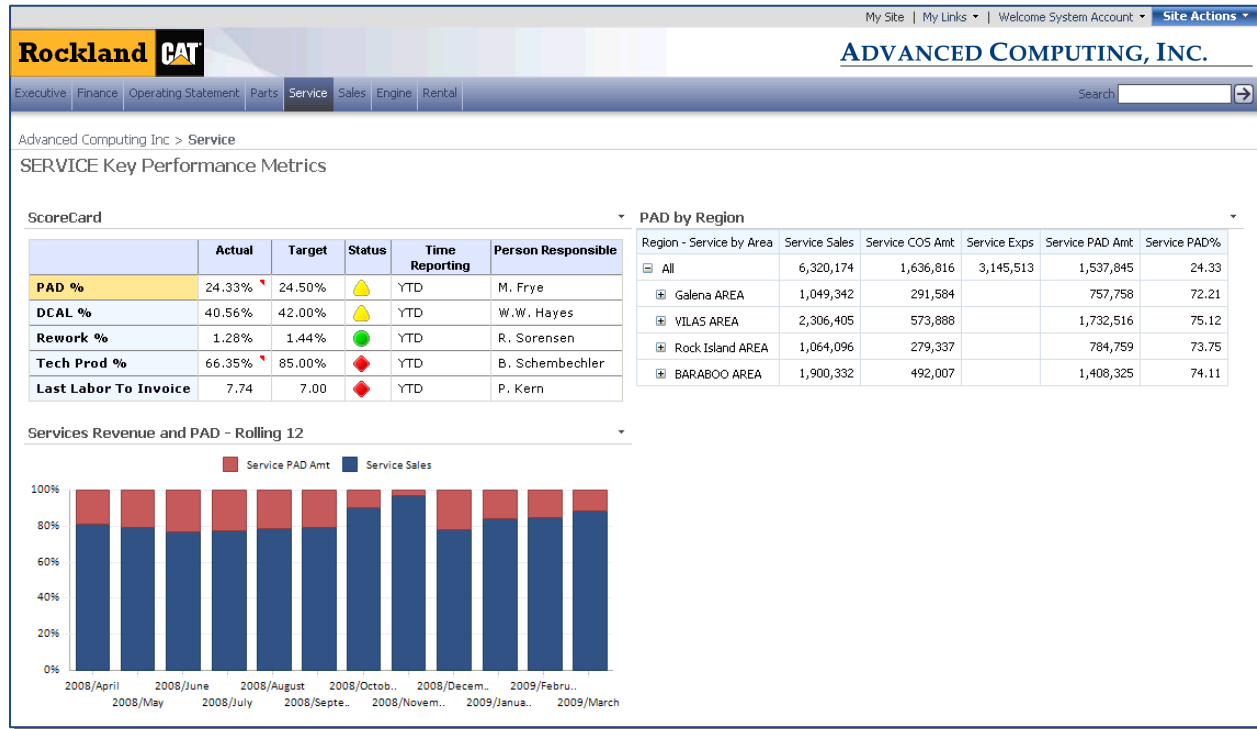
My Site | My Links ▾ | Welcome System Account ▾ Site Actions ▾

Rockland CAT

ADVANCED COMPUTING, INC.

Executive Finance Operating Statement Parts Service Sales Engine Rental

Search

Advanced Computing Inc > Service

SERVICE Key Performance Metrics

ScoreCard

| | Actual | Target | Status | Time Reporting | Person Responsible |
|---|---|---|---|---|---|
| PAD % | 24.33% | 24.50% | | YTD | M. Frye |
| DCAL % | 40.56% | 42.00% | | YTD | W.W. Hayes |
| Rework % | 1.28% | 1.44% | | YTD | R. Sorensen |
| Tech Prod % | 66.35% | 85.00% | | YTD | B. Schembechler |
| Last Labor To Invoice | 7.74 | 7.00 | | YTD | P. Kern |

PAD by Region

| Region - Service by Area | Service Sales | Service COS Amt | Service Exps | Service PAD Amt | Service PAD% |
|---|---|---|---|---|---|
| All | 6,320,174 | 1,636,816 | 3,145,513 | 1,537,845 | 24.33 |
| Galena AREA | 1,049,342 | 291,584 | | 757,758 | 72.21 |
| VILAS AREA | 2,306,405 | 573,888 | | 1,732,516 | 75.12 |
| Rock Island AREA | 1,064,096 | 279,337 | | 784,759 | 73.75 |
| BARABOO AREA | 1,900,332 | 492,007 | | 1,408,325 | 74.11 |

Services Revenue and PAD - Rolling 12

Service PAD Amt Service Sales

100%
80%
60%
40%
20%
0%

2008/April 2008/May 2008/June 2008/July 2008/August 2008/Septe.. 2008/Octob.. 2008/Novem.. 2008/Decem.. 2009/Janua.. 2009/Febru.. 2009/March